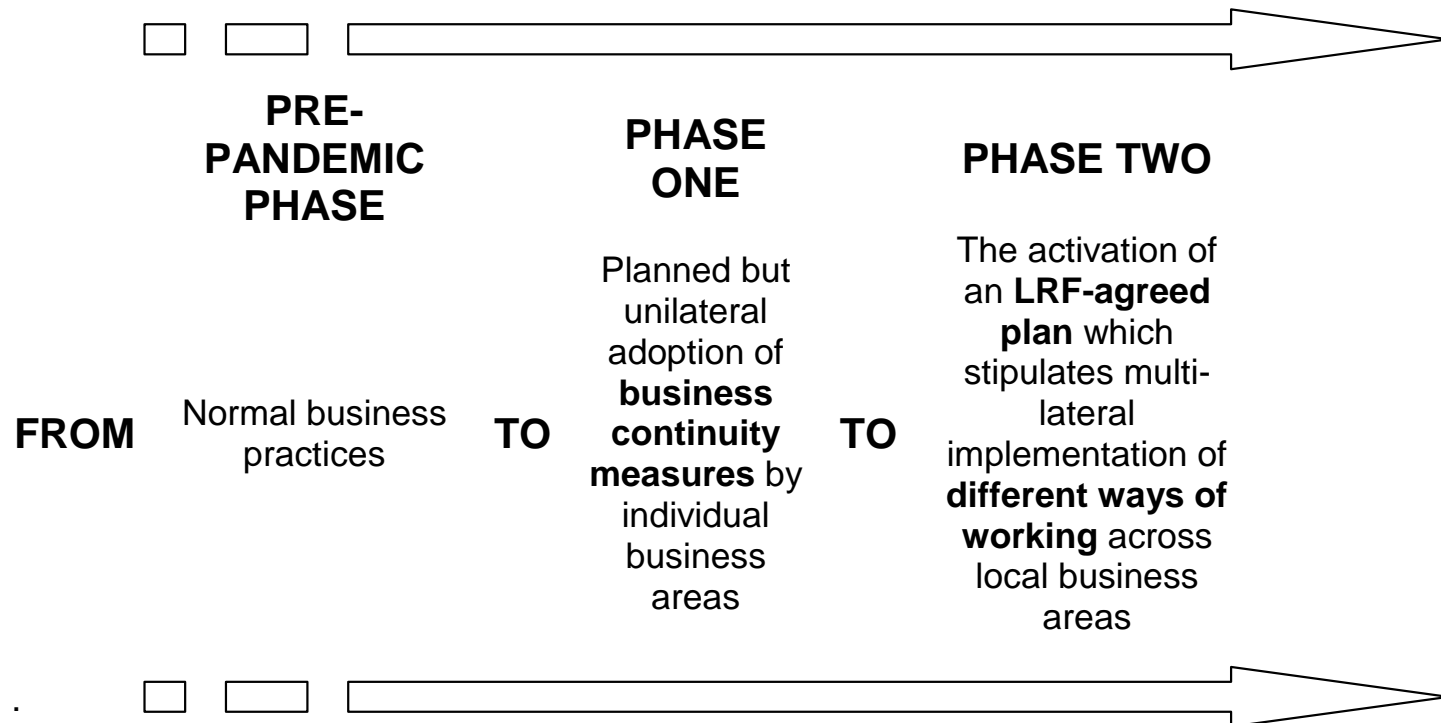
PRE-PANDEMIC PHASE

PHASE ONE

PHASE TWO

FROM

Normal business practices

TO

Planned but unilateral adoption of **business continuity measures** by individual business areas

TO

The activation of an **LRF-agreed plan** which stipulates multi-lateral implementation of **different ways of working** across local business areas

.